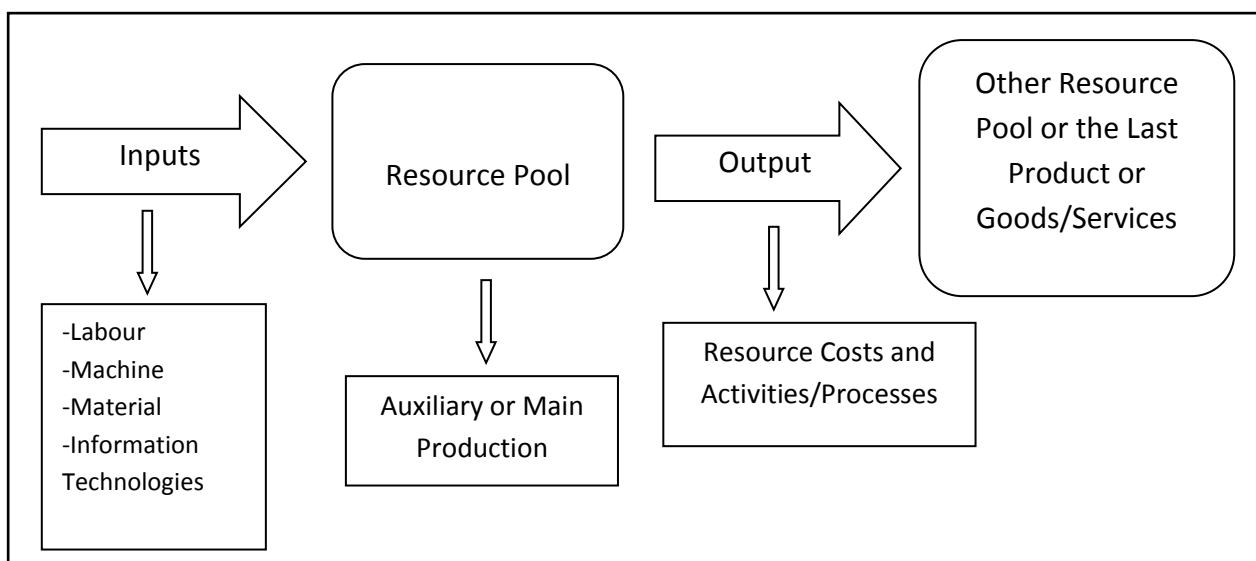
Inputs

Resource Pool

Output

Other Resource Pool or the Last Product or Goods/Services

-Labour
-Machine
-Material
-Information Technologies

Auxiliary or Main Production

Resource Costs and Activities/Processes